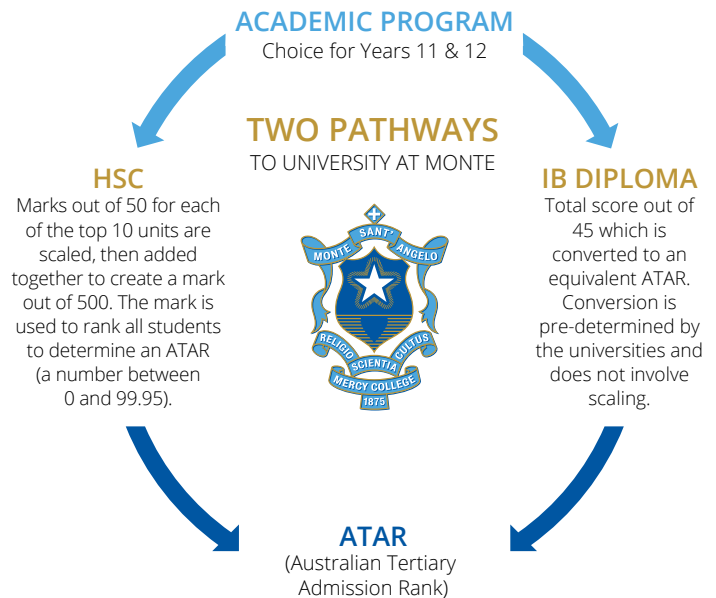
ACADEMIC PROGRAM
Choice for Years 11 & 12

TWO PATHWAYS
TO UNIVERSITY AT MONTE

HSC
Marks out of 50 for each of the top 10 units are scaled, then added together to create a mark out of 500. The mark is used to rank all students to determine an ATAR (a number between 0 and 99.95).

MONTE SANT' ANGELO
RELIGIO SCIENTIA CULTUS
MERCY COLLEGE
1875

IB DIPLOMA
Total score out of 45 which is converted to an equivalent ATAR. Conversion is pre-determined by the universities and does not involve scaling.

ATAR
(Australian Tertiary Admission Rank)